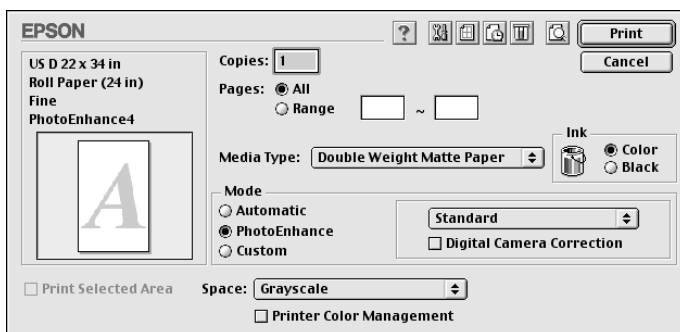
EPSON

?

Print

Cancel

US D 22 x 34 in
Roll Paper (24 in)
Fine
PhotoEnhance4

A

Copies: 1

Pages: All
Range ~

Ink
Color
Black

Media Type: Double Weight Matte Paper

Mode
Automatic
PhotoEnhance
Custom

Standard

Digital Camera Correction

Print Selected Area

Space: Grayscale

Printer Color Management